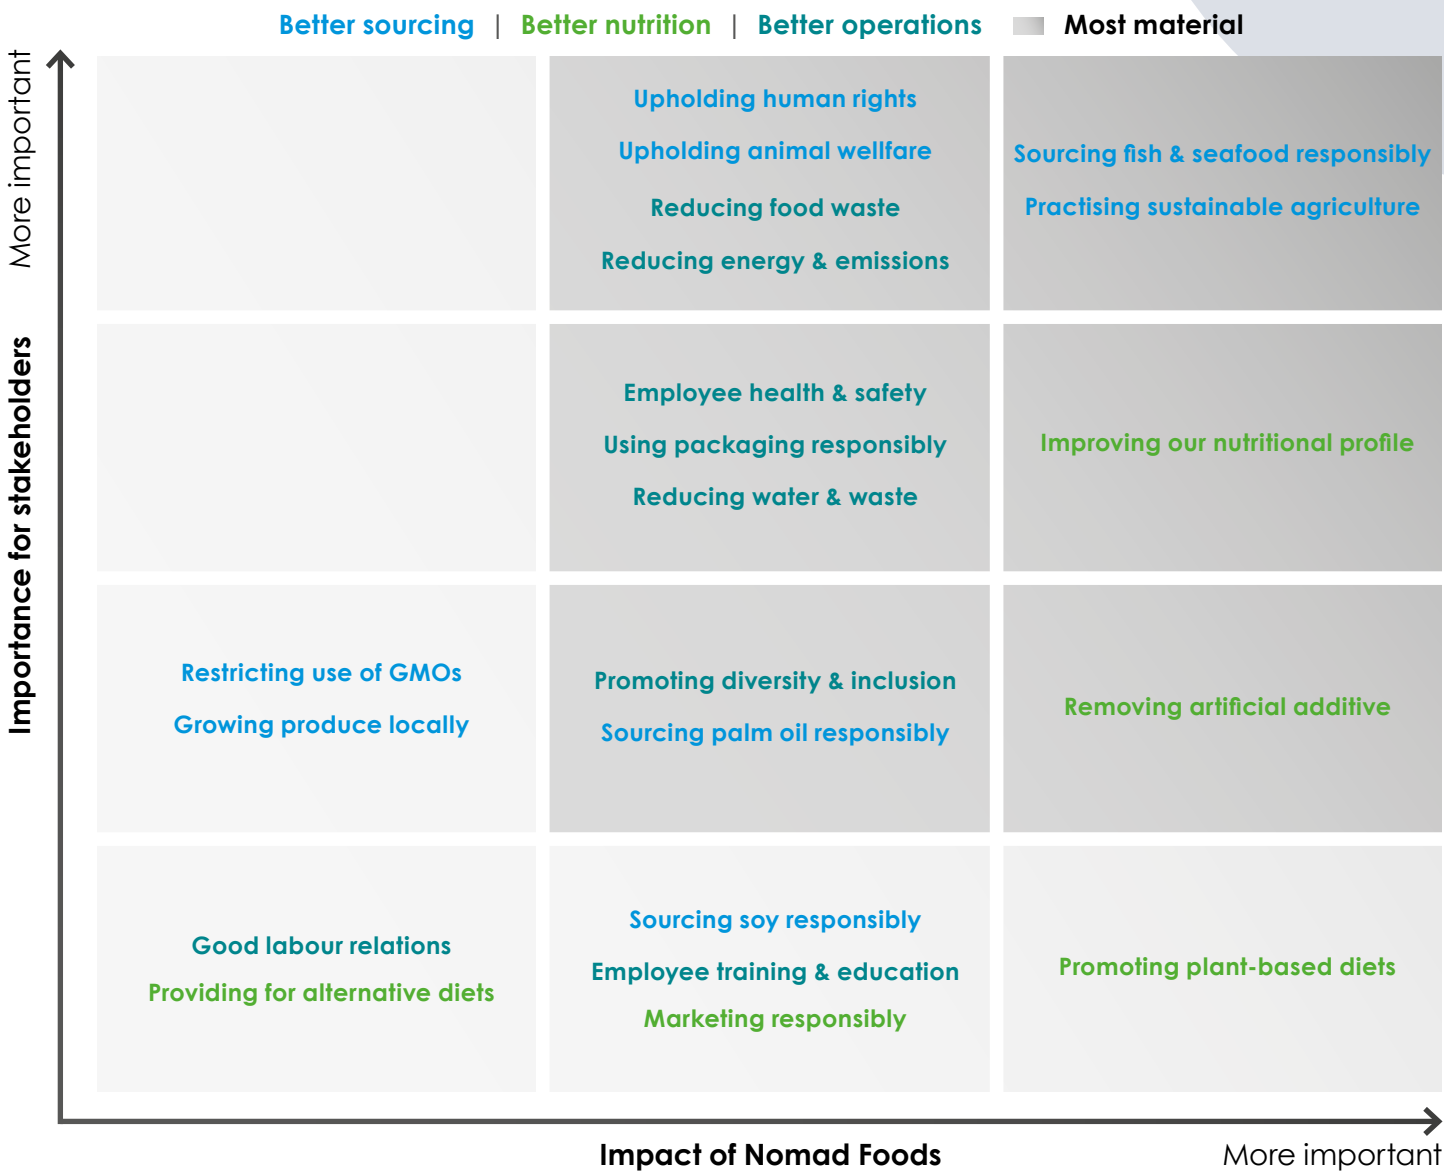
Better sourcing | Better nutrition | Better operations Most material

More important

Importance for stakeholders

| | | |
|---|---|---|
| | Upholding human rights<br>Upholding animal wellfare<br>Reducing food waste<br>Reducing energy & emissions | Sourcing fish & seafood responsibly<br>Practising sustainable agriculture |
| | Employee health & safety<br>Using packaging responsibly<br>Reducing water & waste | Improving our nutritional profile |
| Restricting use of GMOs<br>Growing produce locally | Promoting diversity & inclusion<br>Sourcing palm oil responsibly | Removing artificial additive |
| Good labour relations<br>Providing for alternative diets | Sourcing soy responsibly<br>Employee training & education<br>Marketing responsibly | Promoting plant-based diets |

Impact of Nomad Foods

More important